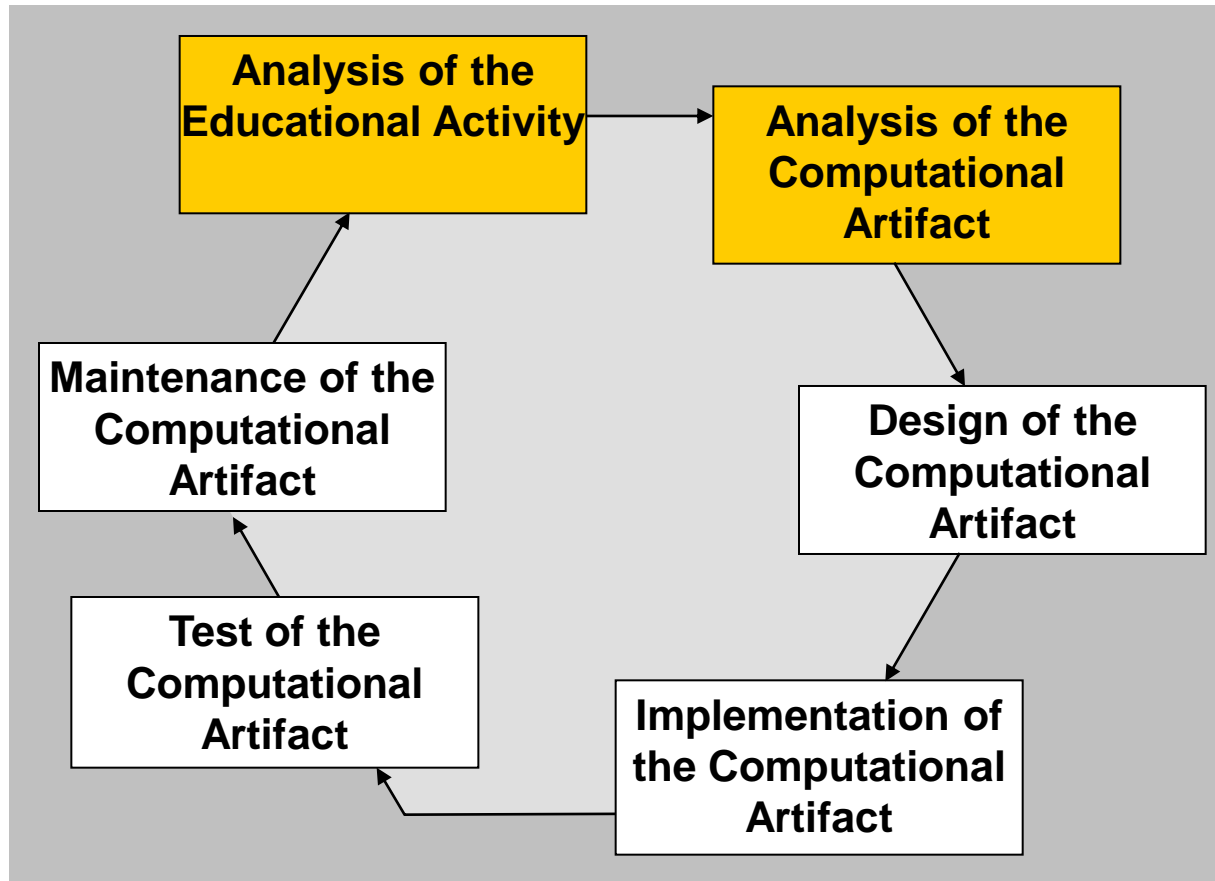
Analysis of the Educational Activity

Analysis of the Computational Artifact

Design of the Computational Artifact

Implementation of the Computational Artifact

Test of the Computational Artifact

Maintenance of the Computational Artifact